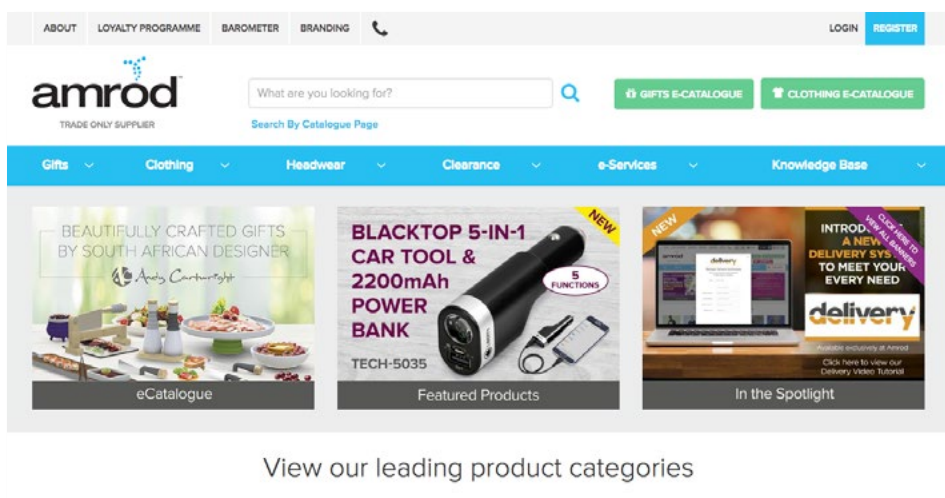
ABOUT LOYALTY PROGRAMME BAROMETER BRANDING

LOGIN REGISTER

amrod
TRADE ONLY SUPPLIER

What are you looking for?

Search By Catalogue Page

GIFTS E-CATALOGUE

CLOTHING E-CATALOGUE

Gifts Clothing Headwear Clearance e-Services Knowledge Base

BEAUTIFULLY CRAFTED GIFTS BY SOUTH AFRICAN DESIGNER

Andy Cartwright

eCatalogue

NEW

BLACKTOP 5-IN-1 CAR TOOL & 2200mAh POWER BANK

5 FUNCTIONS

TECH-5035

Featured Products

NEW

CLICK HERE TO VIEW ALL BANNERS

INTRO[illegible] A NEW DELIVERY SYS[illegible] TO MEET YOUR EVERY NEED

delivery

Click here to view our Delivery Video Tutorial

In the Spotlight

View our leading product categories